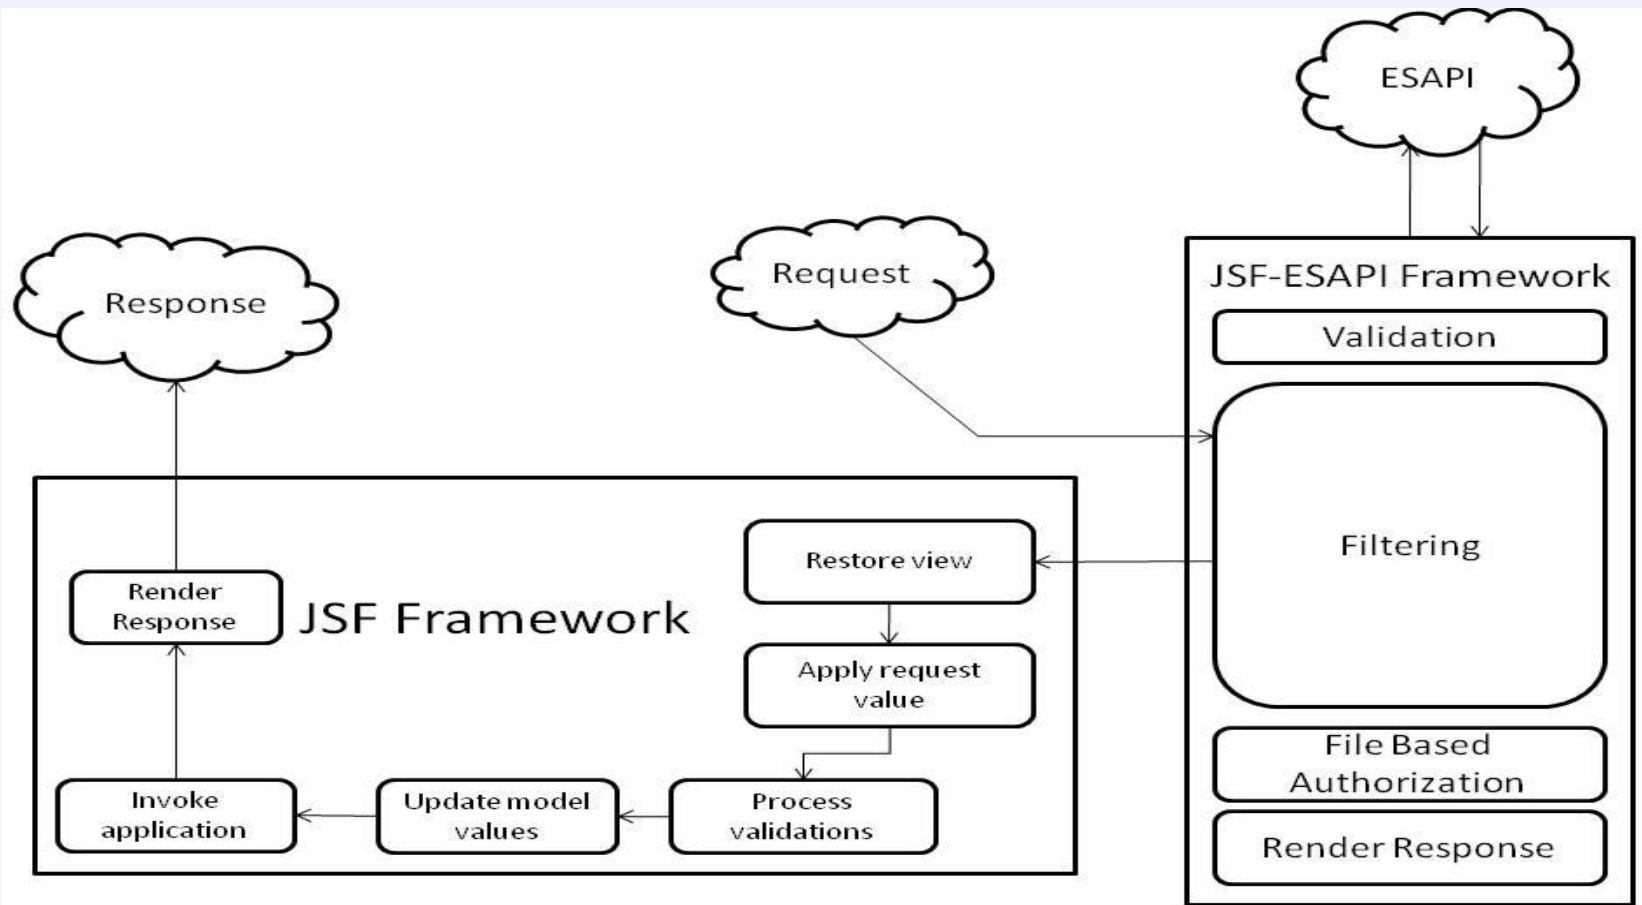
ESAPI

Response

Request

JSF-ESAPI Framework

Validation

Filtering

File Based Authorization

Render Response

Render Response

JSF Framework

Restore view

Apply request value

Process validations

Update model values

Invoke application